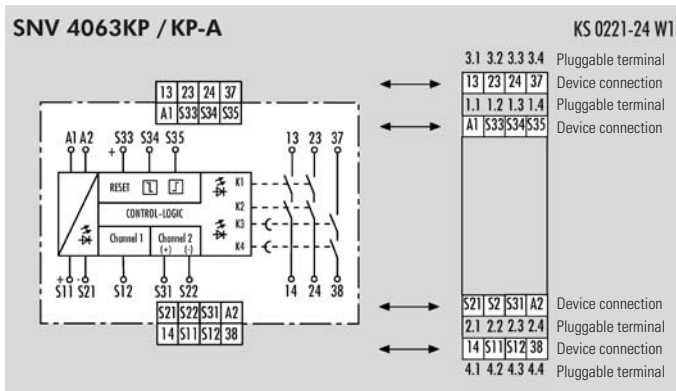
SNV 4063KP / KP-A

KS 0221-24 W1

| 13 | 23 | 24 | 37 |
|---|---|---|---|
| A1 | S33 | S34 | S35 |

A1 A2 S33 S34 S35 13 23 37

+

RESET

CONTROL-LOGIC

Channel 1

Channel 2 (+) (-)

K1 K2 K3 K4

+

S11 S21 S12 S31 S22 14 24 38

| S21 | S22 | S31 | A2 |
|---|---|---|---|
| 14 | S11 | S12 | 38 |

3.1 3.2 3.3 3.4 Pluggable terminal

| 13 | 23 | 24 | 37 |
|---|---|---|---|

Device connection

1.1 1.2 1.3 1.4 Pluggable terminal

| A1 | S33 | S34 | S35 |
|---|---|---|---|

Device connection

| S21 | S2 | S31 | A2 |
|---|---|---|---|

Device connection

2.1 2.2 2.3 2.4 Pluggable terminal

| 14 | S11 | S12 | 38 |
|---|---|---|---|

Device connection

4.1 4.2 4.3 4.4 Pluggable terminal